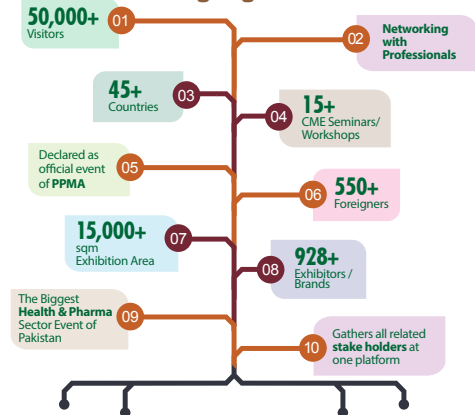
50,000+
Visitors
01

02
Networking with Professionals

45+
Countries
03

04
15+
CME Seminars/ Workshops

Declared as official event of PPMA
05

06
550+
Foreigners

15,000+
sqm
Exhibition Area
07

08
928+
Exhibitors / Brands

The Biggest Health & Pharma Sector Event of Pakistan
09

10
Gathers all related stake holders at one platform